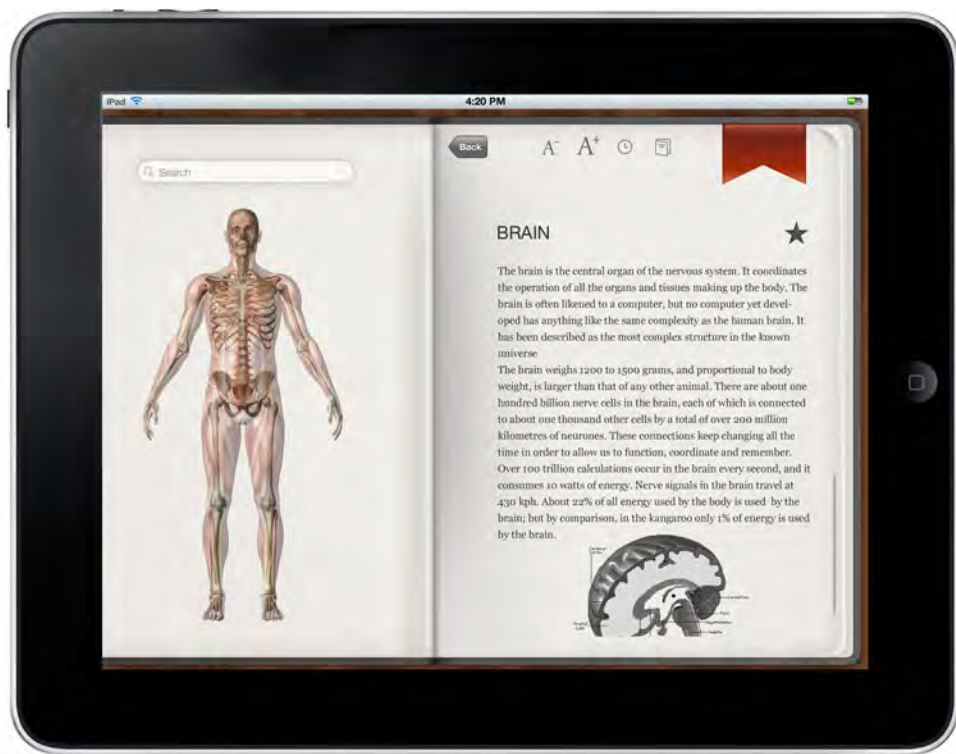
iPad

4:20 PM

Search

Back

A- A+

BRAIN

The brain is the central organ of the nervous system. It coordinates the operation of all the organs and tissues making up the body. The brain is often likened to a computer, but no computer yet developed has anything like the same complexity as the human brain. It has been described as the most complex structure in the known universe

The brain weighs 1200 to 1500 grams, and proportional to body weight, is larger than that of any other animal. There are about one hundred billion nerve cells in the brain, each of which is connected to about one thousand other cells by a total of over 200 million kilometres of neurones. These connections keep changing all the time in order to allow us to function, coordinate and remember. Over 100 trillion calculations occur in the brain every second, and it consumes 10 watts of energy. Nerve signals in the brain travel at 430 kph. About 22% of all energy used by the body is used by the brain; but by comparison, in the kangaroo only 1% of energy is used by the brain.

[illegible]